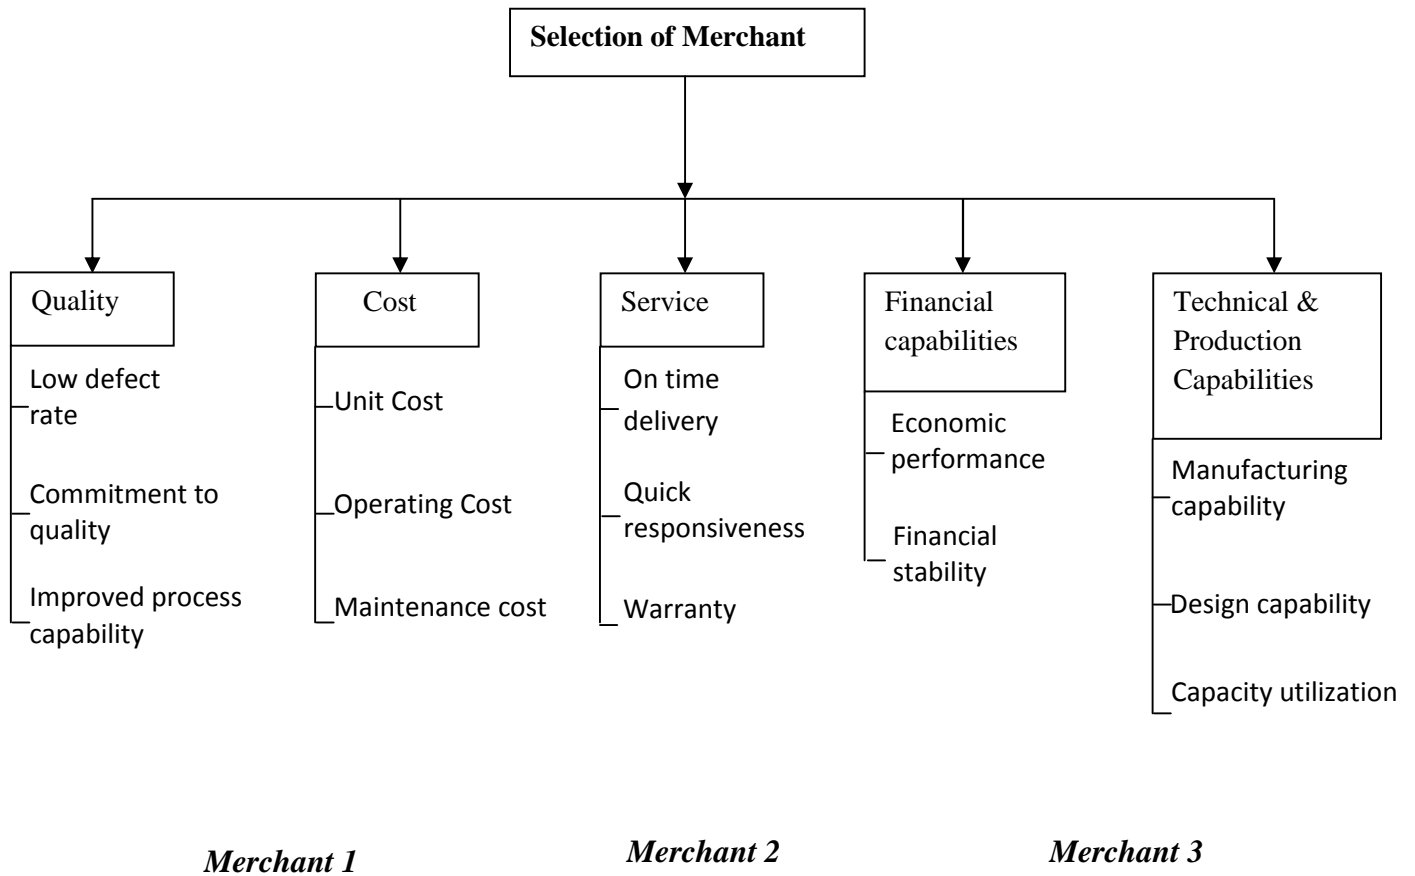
Selection of Merchant

Quality

Low defect rate

Commitment to quality

Improved process capability

Cost

Unit Cost

Operating Cost

Maintenance cost

Service

On time delivery

Quick responsiveness

Warranty

Financial capabilities

Economic performance

Financial stability

Technical & Production Capabilities

Manufacturing capability

Design capability

Capacity utilization

Merchant 1

Merchant 2

Merchant 3